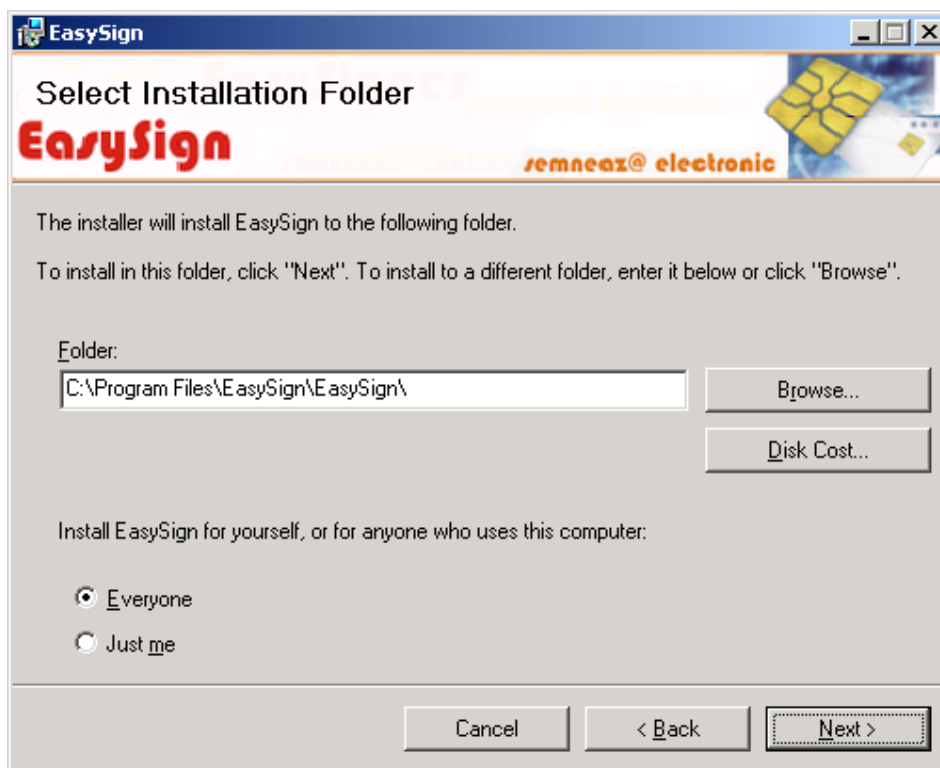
EasySign

Select Installation Folder

EasySign

semneaz@ electronic

The installer will install EasySign to the following folder.

To install in this folder, click "Next". To install to a different folder, enter it below or click "Browse".

Folder:

C:\Program Files\EasySign\EasySign\

Browse...

Disk Cost...

Install EasySign for yourself, or for anyone who uses this computer:

Everyone

Just me

Cancel

< Back

Next >